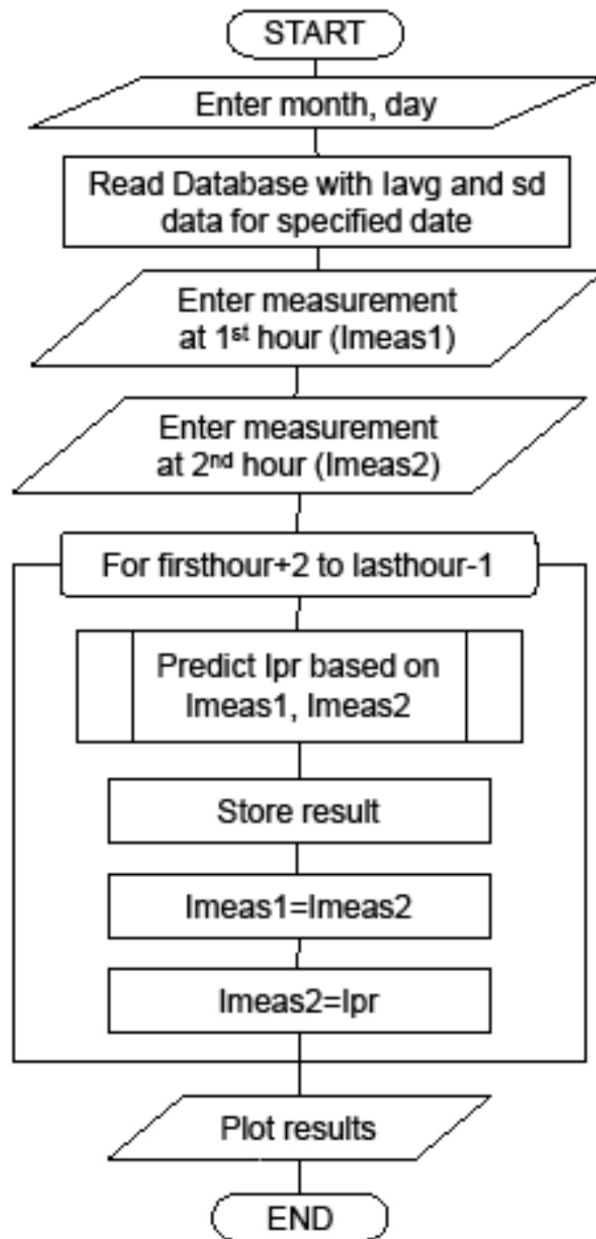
START

Enter month, day

Read Database with Iavg and sd data for specified date

Enter measurement at 1$^{st}$ hour (Imeas1)

Enter measurement at 2$^{nd}$ hour (Imeas2)

For firsthour+2 to lasthour-1

Predict Ipr based on Imeas1, Imeas2

Store result

Imeas1=Imeas2

Imeas2=Ipr

Plot results

END